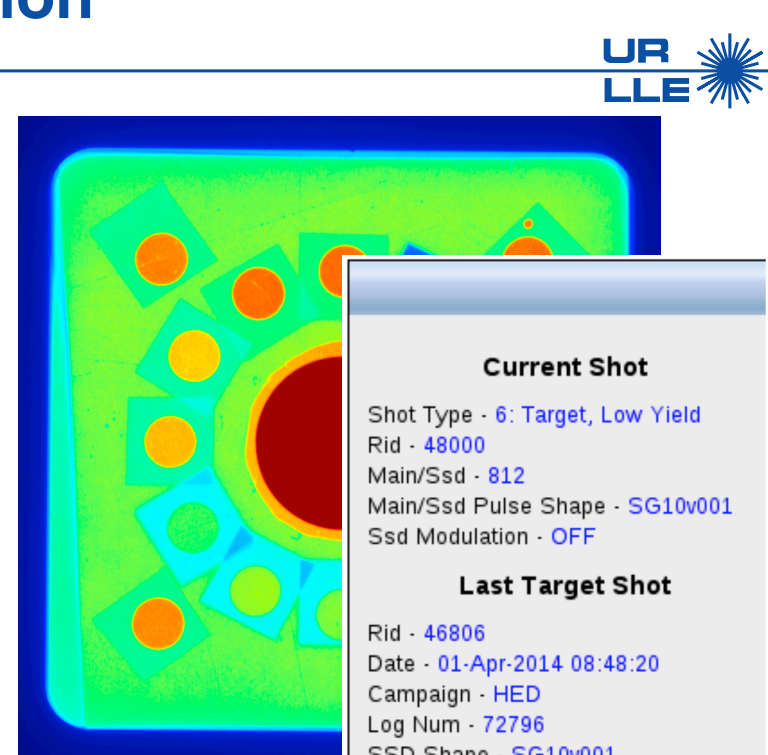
ion

UR LLE

Current Shot

Shot Type - 6: Target, Low Yield
Rid - 48000
Main/Ssd - 812
Main/Ssd Pulse Shape - SG10v001
Ssd Modulation - OFF

Last Target Shot

Rid - 46806
Date - 01-Apr-2014 08:48:20
Campaign - HED
Log Num - 72796
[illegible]